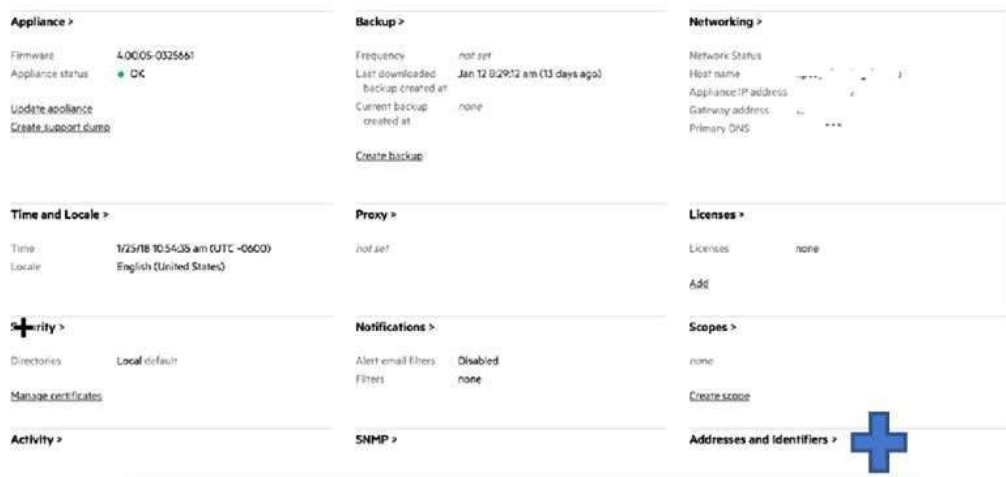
Appliance >

Firmware 4.00.05-0325661
Appliance status ● OK

Update appliance
Create support dump

Backup >

Frequency not set
Last downloaded backup created at Jan 12 8:29:12 am (13 days ago)
Current backup created at none

Create backup

Networking >

Network Status
Host name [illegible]
Appliance IP address
Gateway address
Primary DNS

Time and Locale >

Time 1/25/18 10:54:35 am (UTC -0600)
Locale English (United States)

Proxy >

not set

Licenses >

Licenses none

Add

S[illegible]rity >

Directories Local default

Manage certificates

Notifications >

Alert email filters Disabled
Filters none

Scopes >

none

Create scope

Activity >

SNMP >

Addresses and Identifiers >